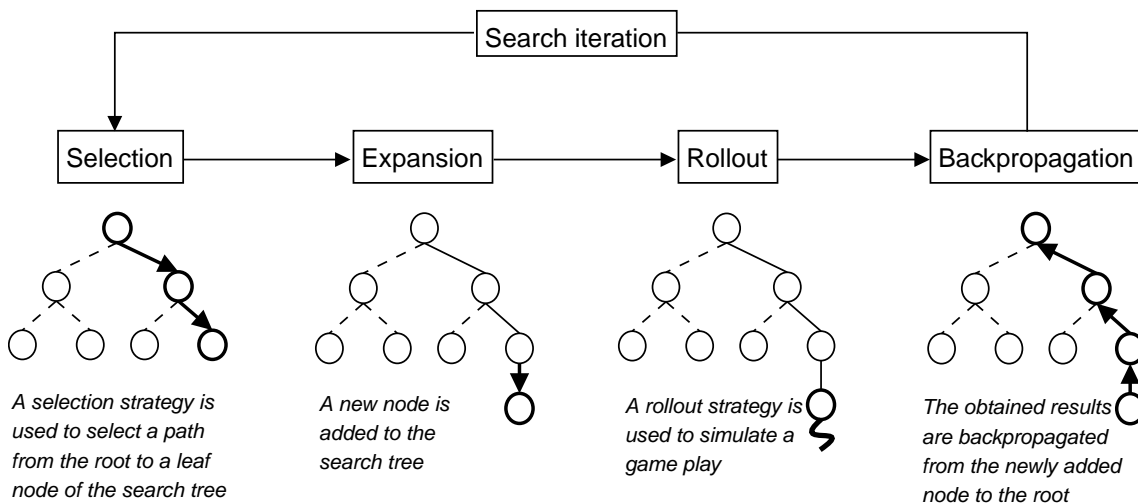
Search iteration

Selection

Expansion

Rollout

Backpropagation

A selection strategy is used to select a path from the root to a leaf node of the search tree

A new node is added to the search tree

A rollout strategy is used to simulate a game play

The obtained results are backpropagated from the newly added node to the root